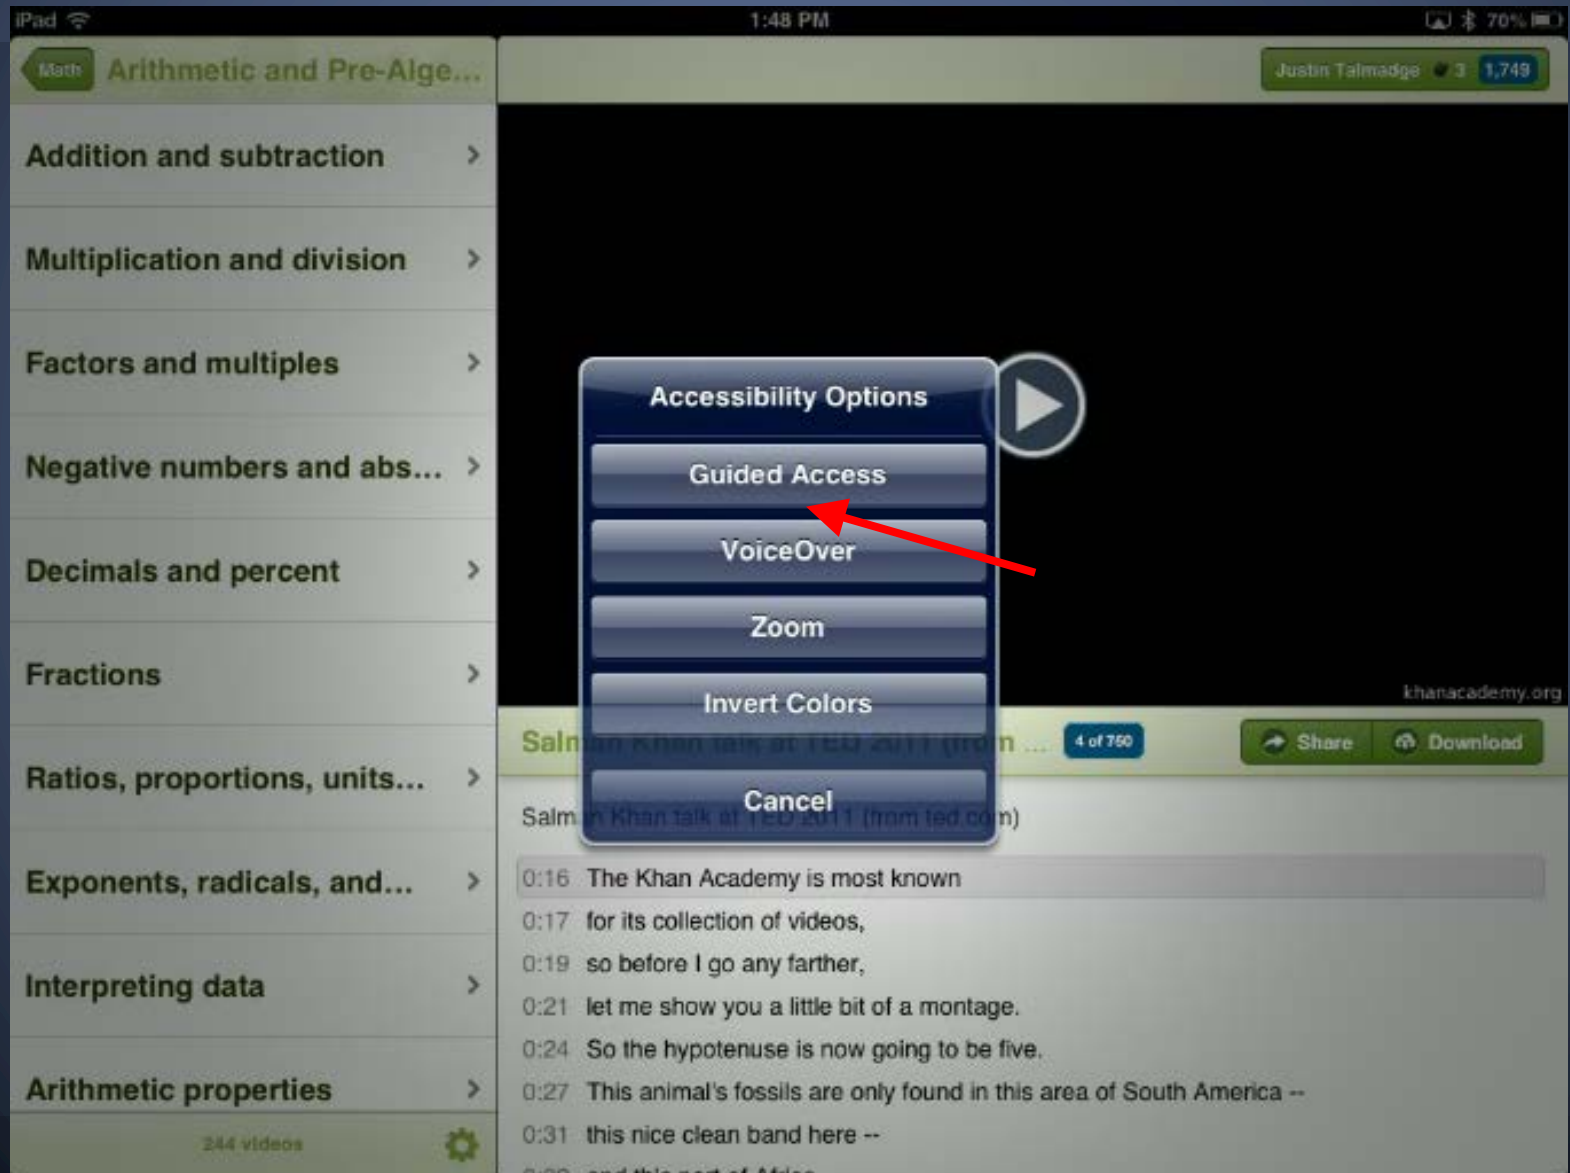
iPad 1:48 PM 70%

Math Arithmetic and Pre-Alge...

Justin Talmadge 3 1,749

Addition and subtraction

Multiplication and division

Factors and multiples

Negative numbers and abs...

Decimals and percent

Fractions

Ratios, proportions, units...

Exponents, radicals, and...

Interpreting data

Arithmetic properties

244 videos

Accessibility Options

Guided Access

VoiceOver

Zoom

Invert Colors

Cancel

khanacademy.org

Salm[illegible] ... 4 of 750

Share Download

Salm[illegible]m)

0:16 The Khan Academy is most known

0:17 for its collection of videos,

0:19 so before I go any farther,

0:21 let me show you a little bit of a montage.

0:24 So the hypotenuse is now going to be five.

0:27 This animal's fossils are only found in this area of South America --

0:31 this nice clean band here --

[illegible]